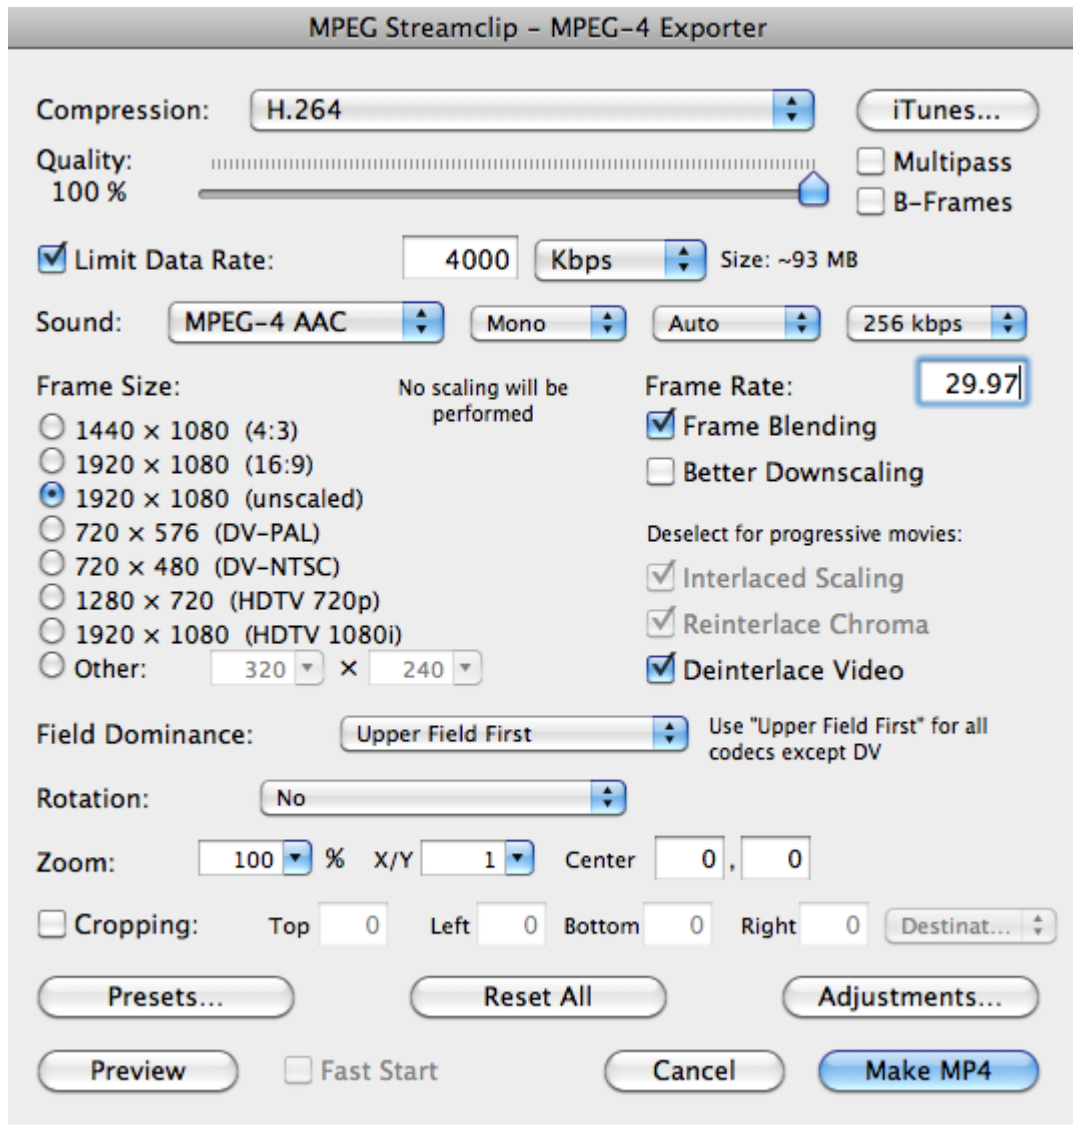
MPEG Streamclip - MPEG-4 Exporter

Compression: H.264 iTunes...

Quality: 100 %

Multipass

B-Frames

Limit Data Rate: 4000 Kbps Size: ~93 MB

Sound: MPEG-4 AAC Mono Auto 256 kbps

Frame Size:

No scaling will be performed

1440 × 1080 (4:3)

1920 × 1080 (16:9)

1920 × 1080 (unscaled)

720 × 576 (DV-PAL)

720 × 480 (DV-NTSC)

1280 × 720 (HDTV 720p)

1920 × 1080 (HDTV 1080i)

Other: 320 × 240

Frame Rate: 29.97

Frame Blending

Better Downscaling

Deselect for progressive movies:

Interlaced Scaling

Reinterlace Chroma

Deinterlace Video

Field Dominance: Upper Field First

Use "Upper Field First" for all codecs except DV

Rotation: No

Zoom: 100 % X/Y 1 Center 0 , 0

Cropping: Top 0 Left 0 Bottom 0 Right 0 Destinat...

Presets... Reset All Adjustments...

Preview Fast Start Cancel Make MP4